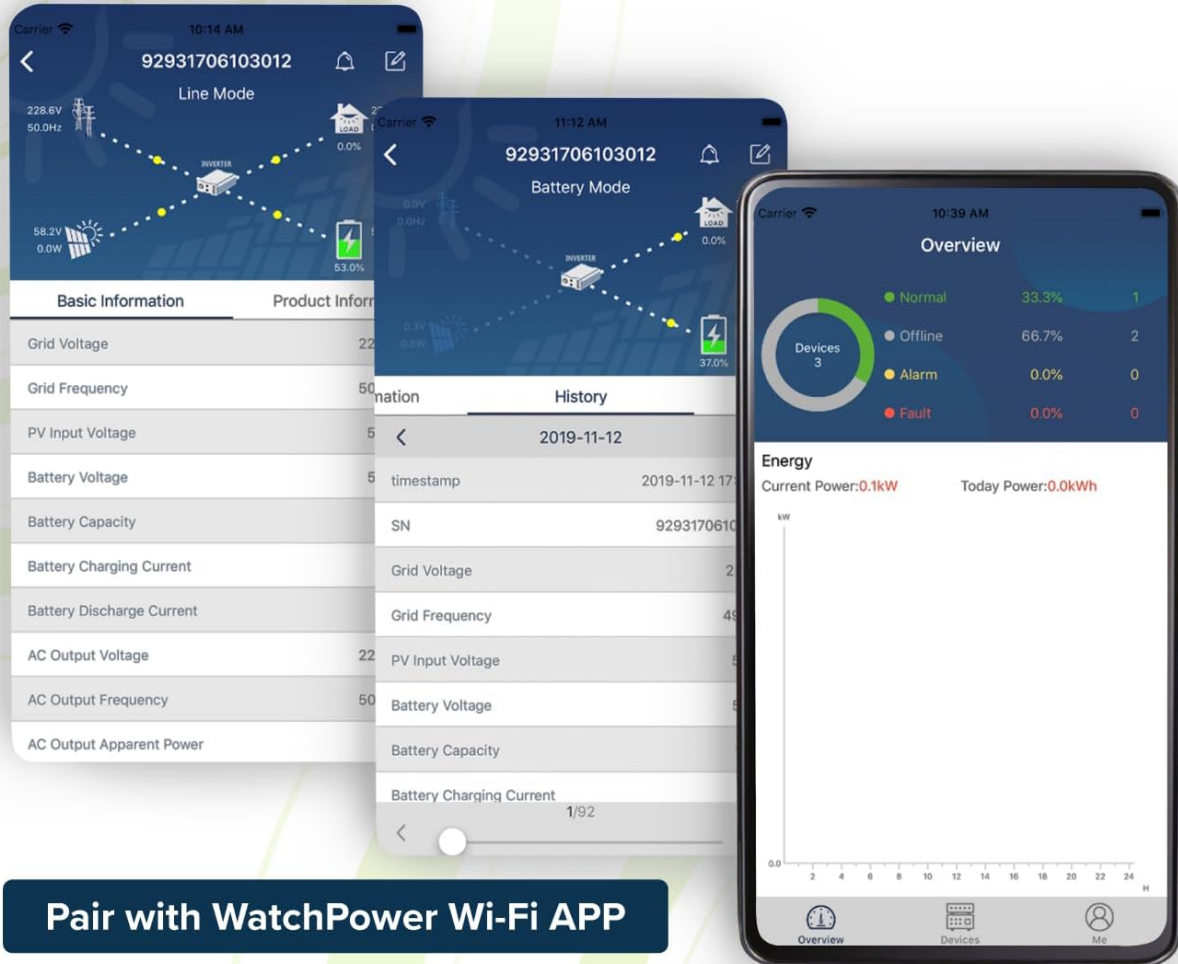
Carrier 10:14 AM
92931706103012
Line Mode
228.6V
50.0Hz
LOAD
0.0%
INVERTER
58.2V
0.0W
53.0%
Basic Information
Product Inform
Grid Voltage 22
Grid Frequency 50
PV Input Voltage 5
Battery Voltage 5
Battery Capacity
Battery Charging Current
Battery Discharge Current
AC Output Voltage 22
AC Output Frequency 50
AC Output Apparent Power

Carrier 11:12 AM
92931706103012
Battery Mode
0.0V
0.0Hz
LOAD
0.0%
INVERTER
0.3V
0.0W
37.0%
nation
History
2019-11-12
timestamp 2019-11-12 17:
SN 9293170610
Grid Voltage 2
Grid Frequency 4
PV Input Voltage 5
Battery Voltage 5
Battery Capacity
Battery Charging Current
1/92

Carrier 10:39 AM
Overview
Devices
3
Normal 33.3% 1
Offline 66.7% 2
Alarm 0.0% 0
Fault 0.0% 0
Energy
Current Power:0.1kW
Today Power:0.0kWh
kW
0.0
2 4 6 8 10 12 14 16 18 20 22 24
H
Overview
Devices
Me

Pair with WatchPower Wi-Fi APP